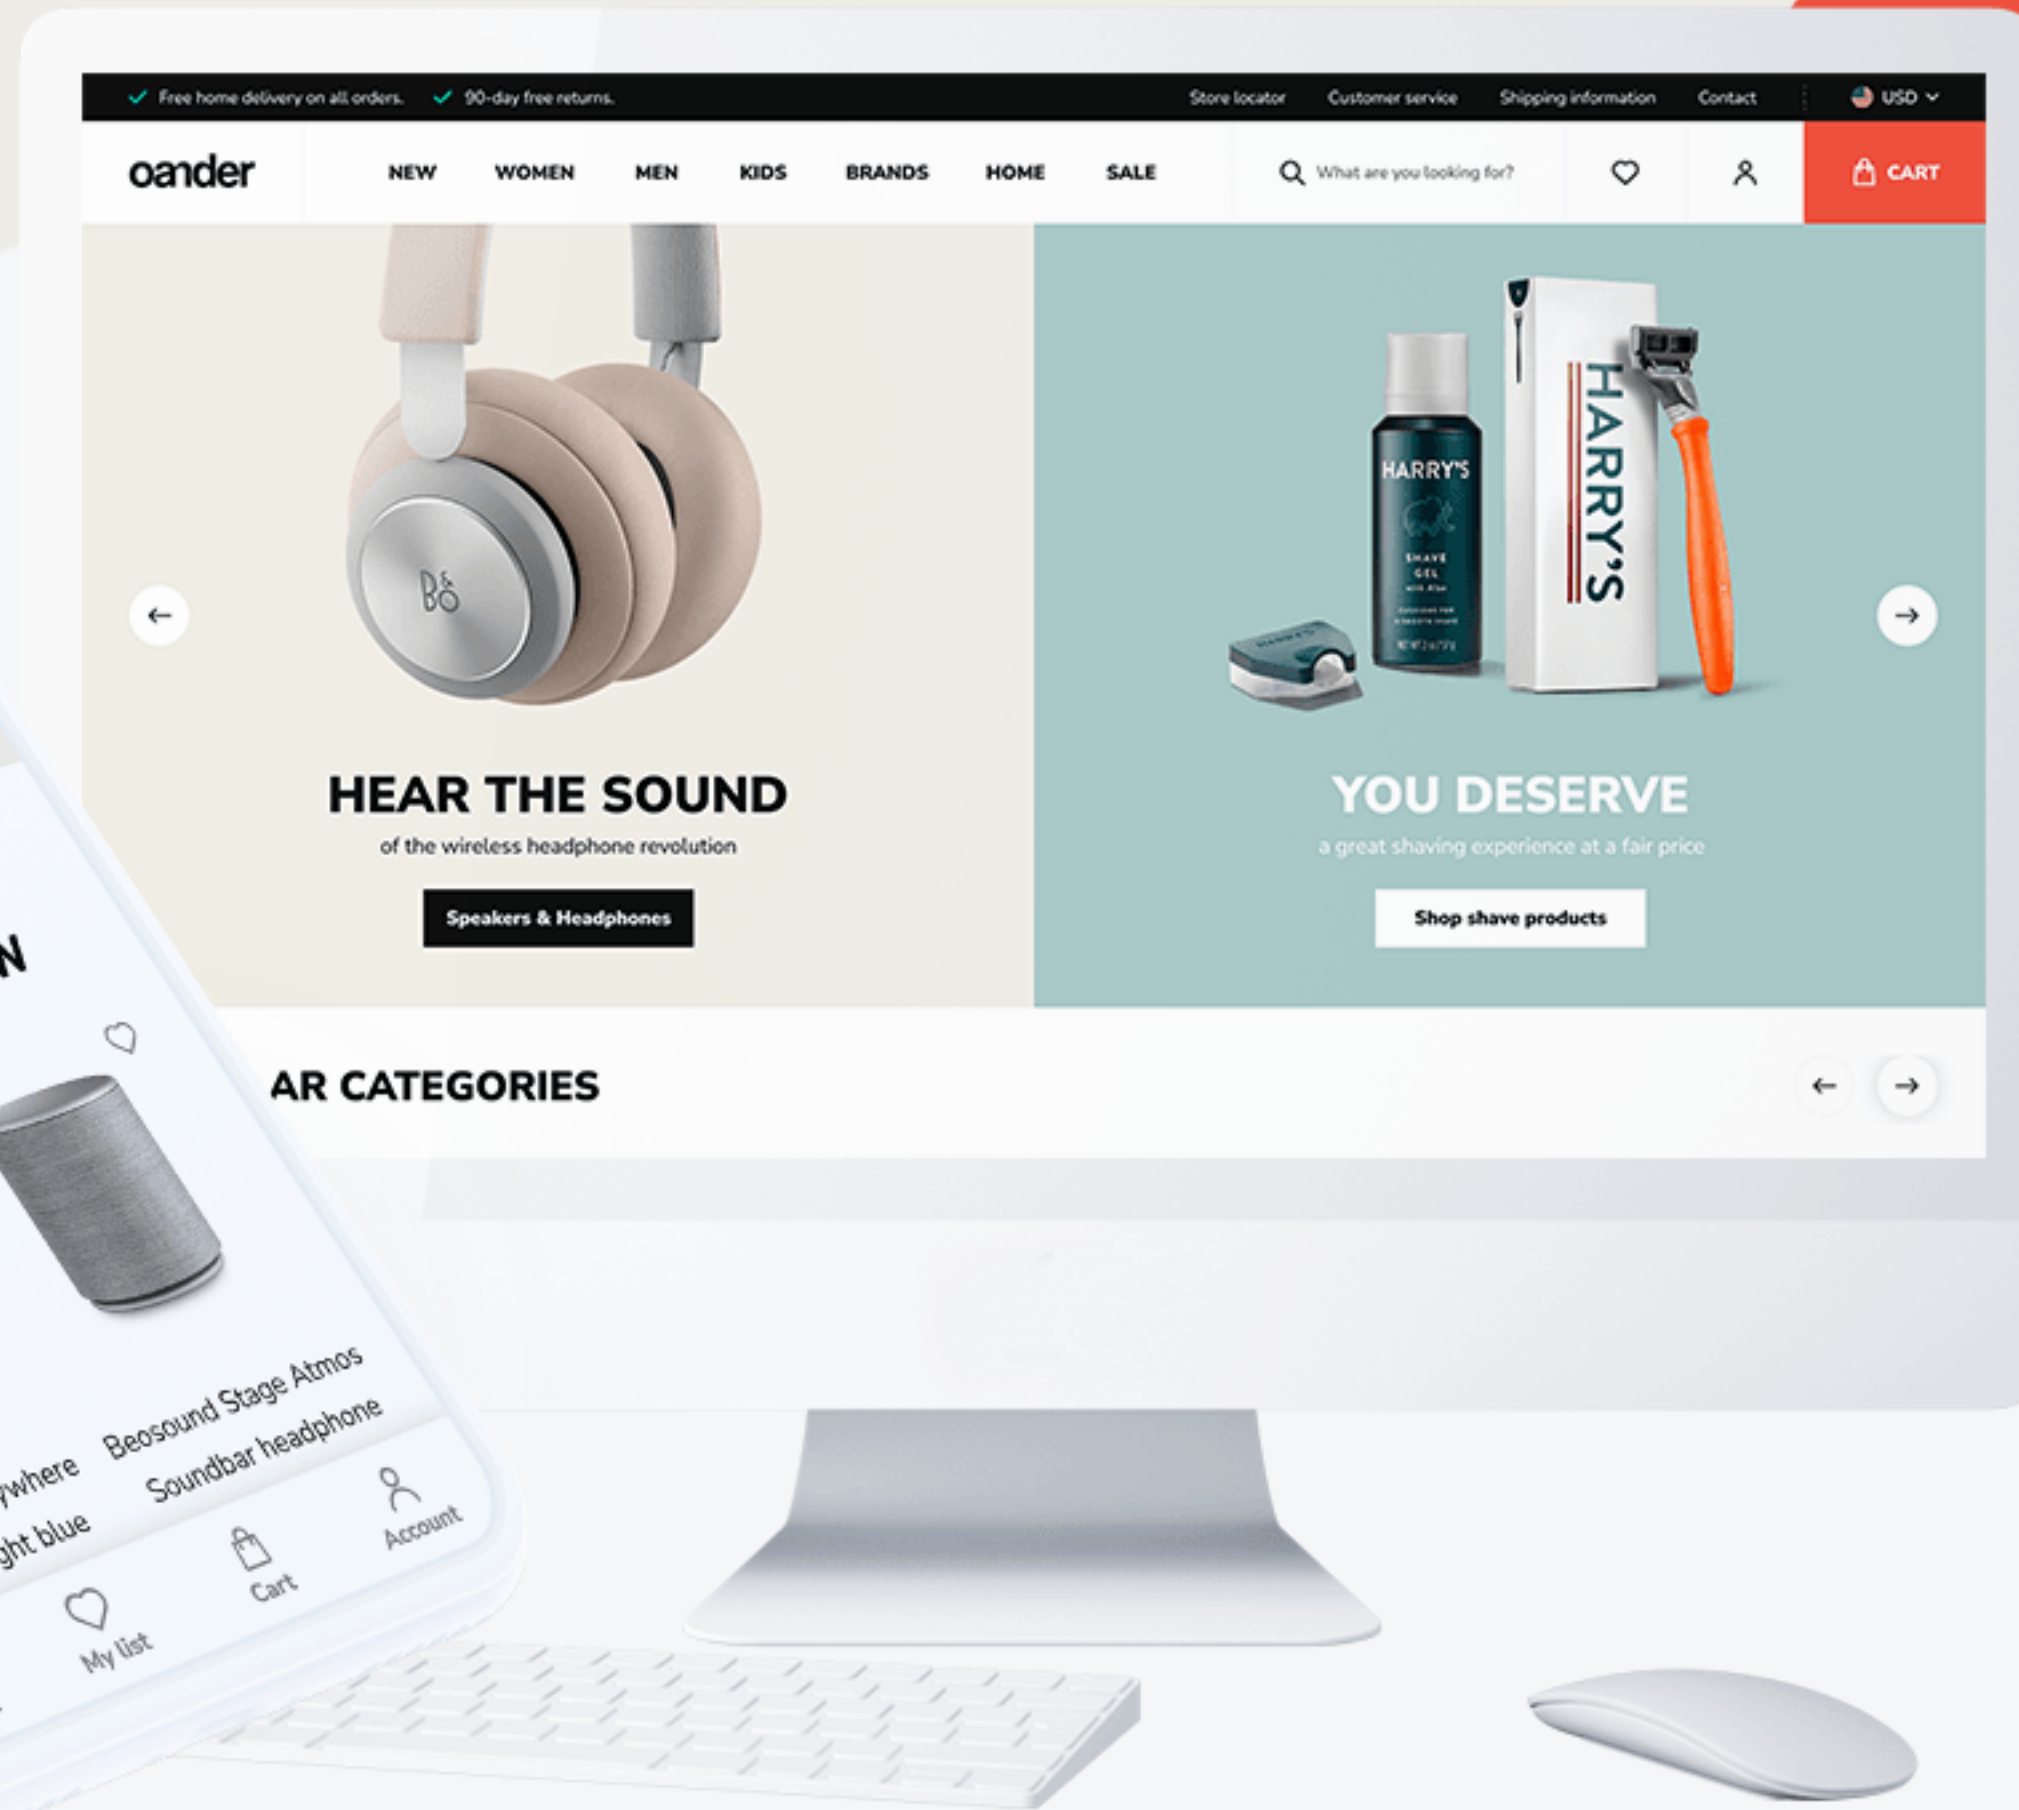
Free home delivery on all orders. 90-day free returns.

Store locator Customer service Shipping information Contact USD

oander

NEW WOMEN MEN KIDS BRANDS HOME SALE

What are you looking for?

CART

B&O

HEAR THE SOUND

of the wireless headphone revolution

Speakers & Headphones

HARRY'S

SHAVE GEL

HARRY'S

YOU DESERVE

a great shaving experience at a fair price

Shop shave products

AR CATEGORIES

N

Beosound Stage Atmos Soundbar headphone

ywhere
ght blue

My list Cart Account